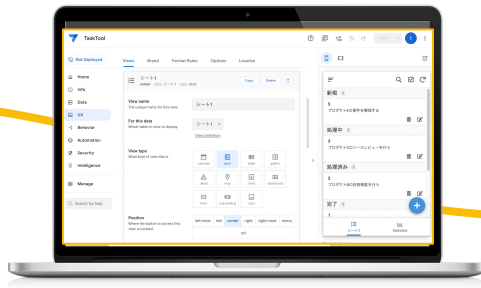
TaskTool

Not Deployed

Home

Info

Data

UX

Behavior

Automation

Security

Intelligence

Manage

Search for help

Views Brand Format Rules Options Localize

シート1

Copy Delete

View name
The unique name for this view

シート1

For this data
Which table or slice to display

シート1

View Definition

View type
What kind of view this is

calendar deck table gallery

detail map chart dashboard

form onboarding card

Position
Where the button to access that view is located

left most left center right right most menu

ref

新規 1

プロジェクトの要件を整理する

処理中 1

プロジェクトのリソースレビューを行う

処理済み 1

プロジェクトの計画書類を作る

完了 1

シート1 Statistics